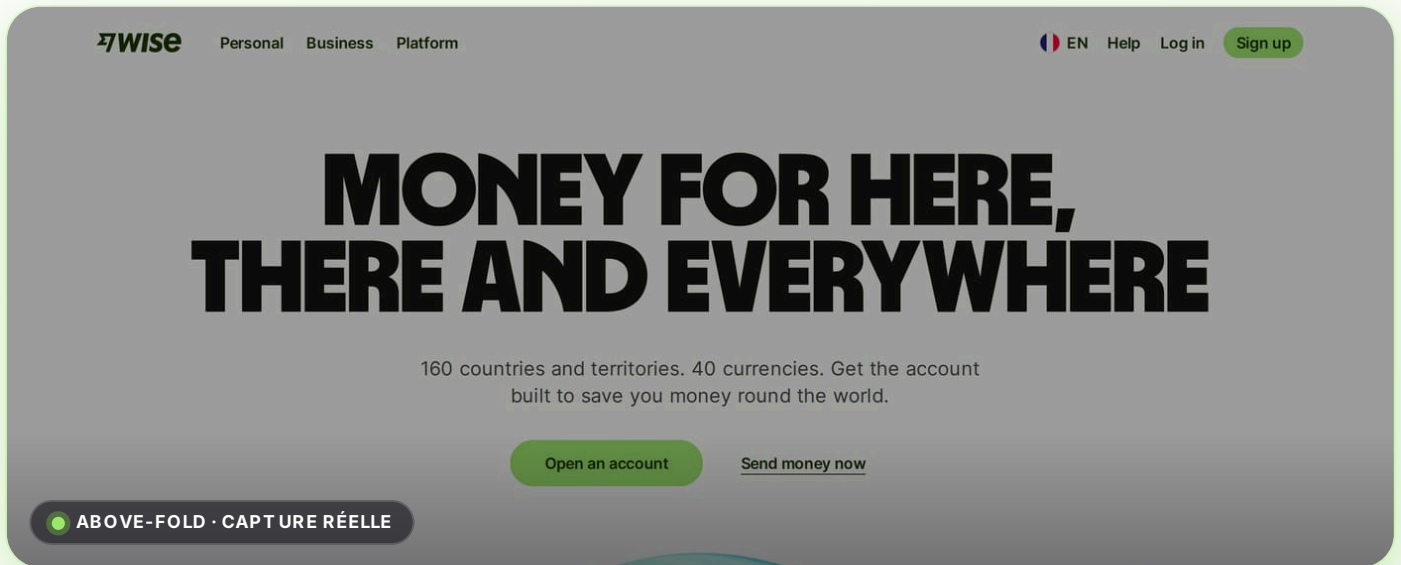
WISE Personal Business Platform

EN Help Log in Sign up

MONEY FOR HERE, THERE AND EVERYWHERE

160 countries and territories. 40 currencies. Get the account built to save you money round the world.

Open an account Send money now

ABOVE-FOLD · CAPTURE RÉELLE